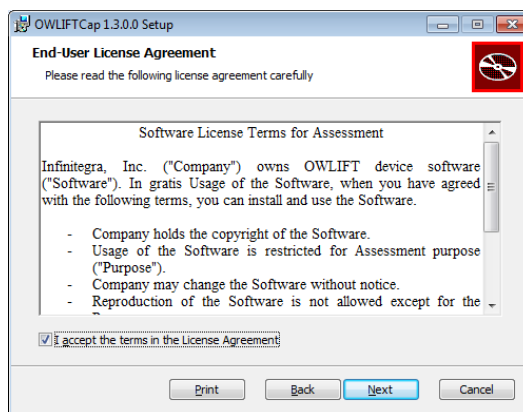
OWLIFTCap 1.3.0.0 Setup

End-User License Agreement

Please read the following license agreement carefully

Software License Terms for Assessment

Infinitegra, Inc. ("Company") owns OWLIFT device software ("Software"). In gratis Usage of the Software, when you have agreed with the following terms, you can install and use the Software.

- Company holds the copyright of the Software.
- Usage of the Software is restricted for Assessment purpose ("Purpose").
- Company may change the Software without notice.
- Reproduction of the Software is not allowed except for the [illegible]

I accept the terms in the License Agreement

Print Back Next Cancel